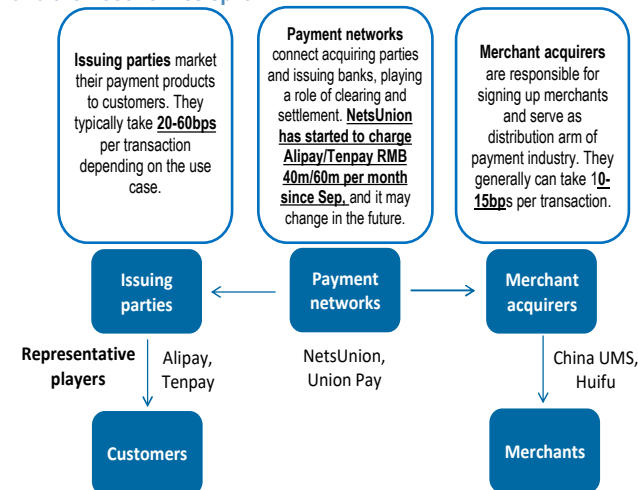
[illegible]

**Issuing parties** market their payment products to customers. They typically take **20-60bps** per transaction depending on the use case.

**Payment networks** connect acquiring parties and issuing banks, playing a role of clearing and settlement. **NetsUnion has started to charge Alipay/Tenpay RMB 40m/60m per month since Sep,** and it may change in the future.

**Merchant acquirers** are responsible for signing up merchants and serve as distribution arm of payment industry. They generally can take **10-15bp**s per transaction.

Issuing parties

Payment networks

Merchant acquirers

**Representative players**

Alipay, Tenpay

NetsUnion, Union Pay

China UMS, Huifu

Customers

Merchants